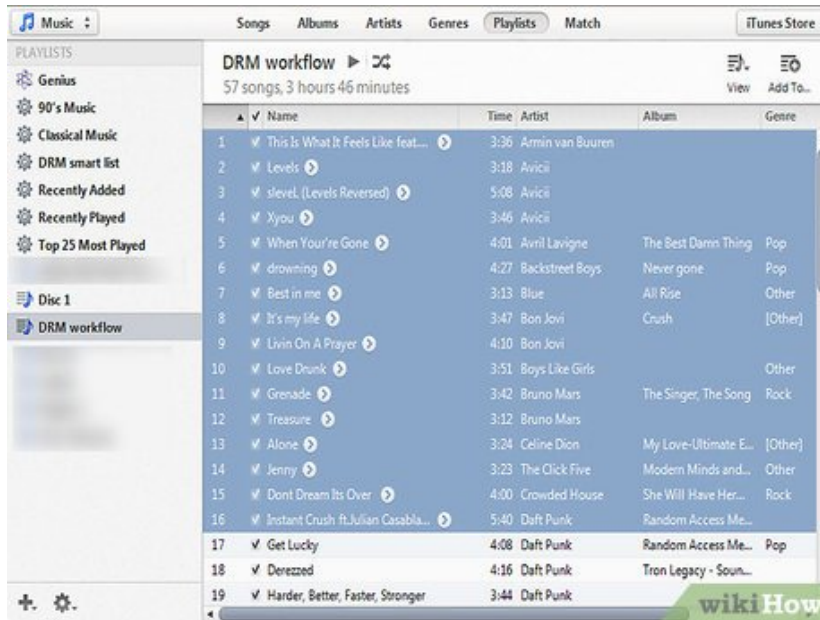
Music

Songs Albums Artists Genres Playlists Match iTunes Store

PLAYLISTS
Genius
90's Music
Classical Music
DRM smart list
Recently Added
Recently Played
Top 25 Most Played
Disc 1
DRM workflow

DRM workflow
57 songs, 3 hours 46 minutes

View Add To...

| | ✓ | Name | Time | Artist | Album | Genre |
|---|---|---|---|---|---|---|
| 1 | ✓ | This Is What It Feels Like feat... | 3:36 | Armin van Buuren | | |
| 2 | ✓ | Levels | 3:18 | Avicii | | |
| 3 | ✓ | sleveL (Levels Reversed) | 5:08 | Avicii | | |
| 4 | ✓ | Xyou | 3:46 | Avicii | | |
| 5 | ✓ | When Your're Gone | 4:01 | Avril Lavigne | The Best Damn Thing | Pop |
| 6 | ✓ | drowning | 4:27 | Backstreet Boys | Never gone | Pop |
| 7 | ✓ | Best in me | 3:13 | Blue | All Rise | Other |
| 8 | ✓ | It's my life | 3:47 | Bon Jovi | Crush | [Other] |
| 9 | ✓ | Livin On A Prayer | 4:10 | Bon Jovi | | |
| 10 | ✓ | Love Drunk | 3:51 | Boys Like Girls | | Other |
| 11 | ✓ | Grenade | 3:42 | Bruno Mars | The Singer, The Song | Rock |
| 12 | ✓ | Treasure | 3:12 | Bruno Mars | | |
| 13 | ✓ | Alone | 3:24 | Celine Dion | My Love-Ultimate E... | [Other] |
| 14 | ✓ | Jenny | 3:23 | The Click Five | Modern Minds and... | Other |
| 15 | ✓ | Dont Dream Its Over | 4:00 | Crowded House | She Will Have Her... | Rock |
| 16 | ✓ | Instant Crush ft.Julian Casabla... | 5:40 | Daft Punk | Random Access Me... | |
| 17 | ✓ | Get Lucky | 4:08 | Daft Punk | Random Access Me... | Pop |
| 18 | ✓ | Derezzed | 4:16 | Daft Punk | Tron Legacy - Soun... | |
| 19 | ✓ | Harder, Better, Faster, Stronger | 3:44 | Daft Punk | | |

wikiHow